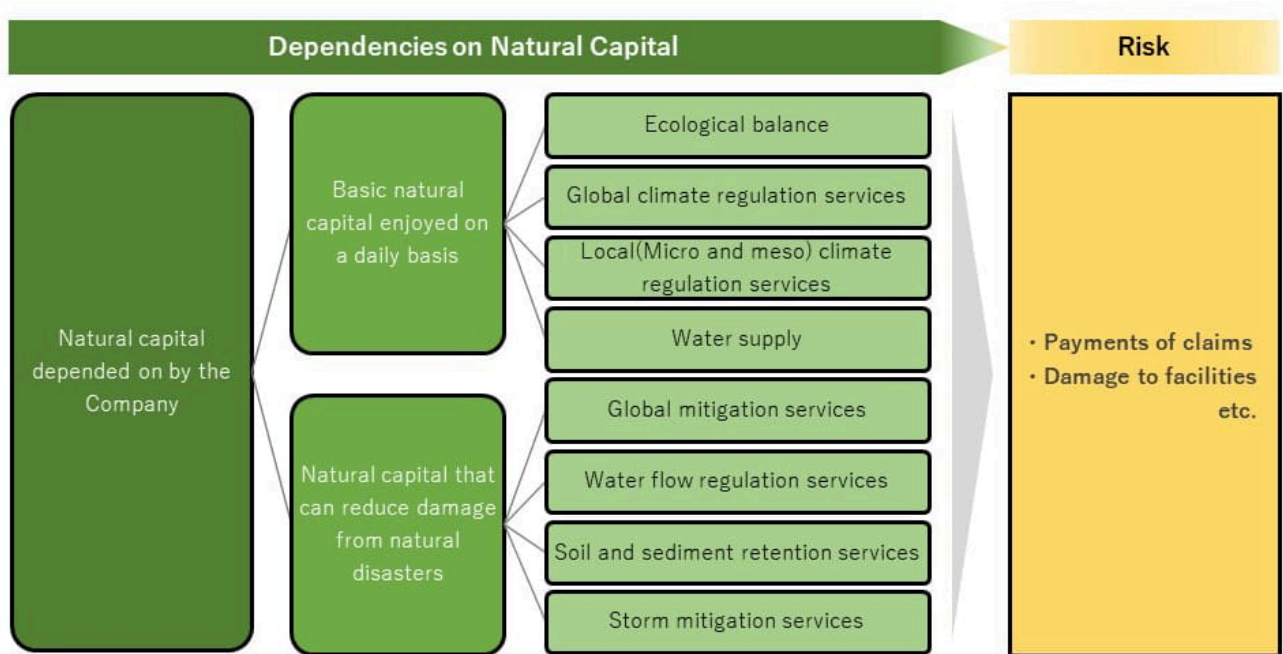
Dependencies on Natural Capital

Risk

Natural capital depended on by the Company

Basic natural capital enjoyed on a daily basis

Ecological balance

Global climate regulation services

Local(Micro and meso) climate regulation services

Water supply

Natural capital that can reduce damage from natural disasters

Global mitigation services

Water flow regulation services

Soil and sediment retention services

Storm mitigation services

・Payments of claims
・Damage to facilities etc.